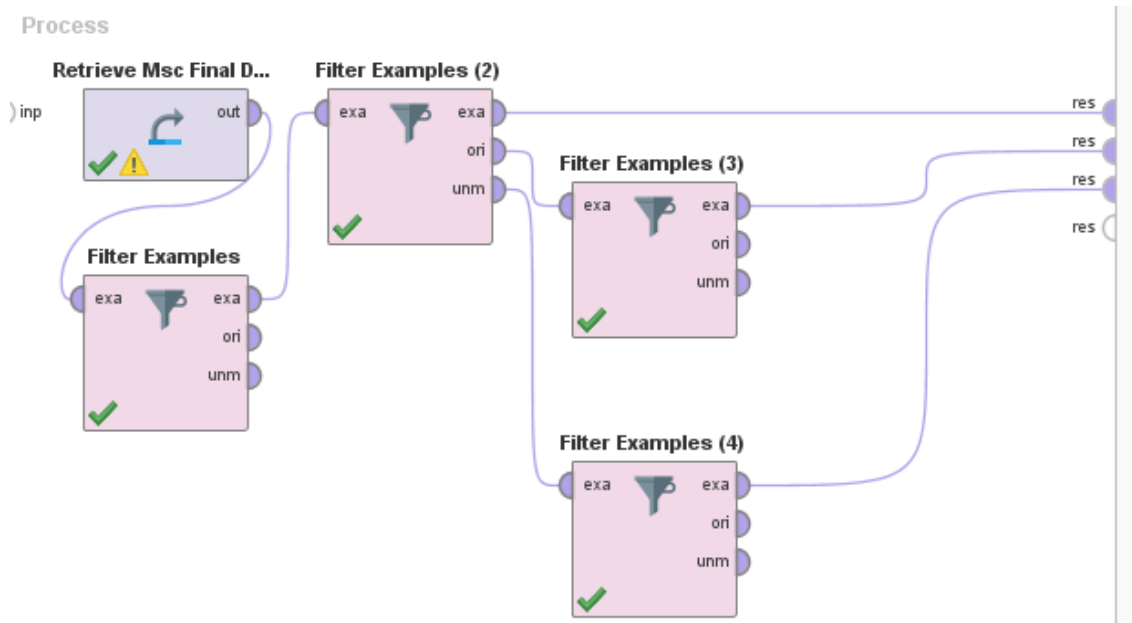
Process

inp

Retrieve Msc Final D...
out

Filter Examples
exa
exa
ori
unm

Filter Examples (2)
exa
exa
ori
unm

Filter Examples (3)
exa
exa
ori
unm

Filter Examples (4)
exa
exa
ori
unm

res
res
res
res